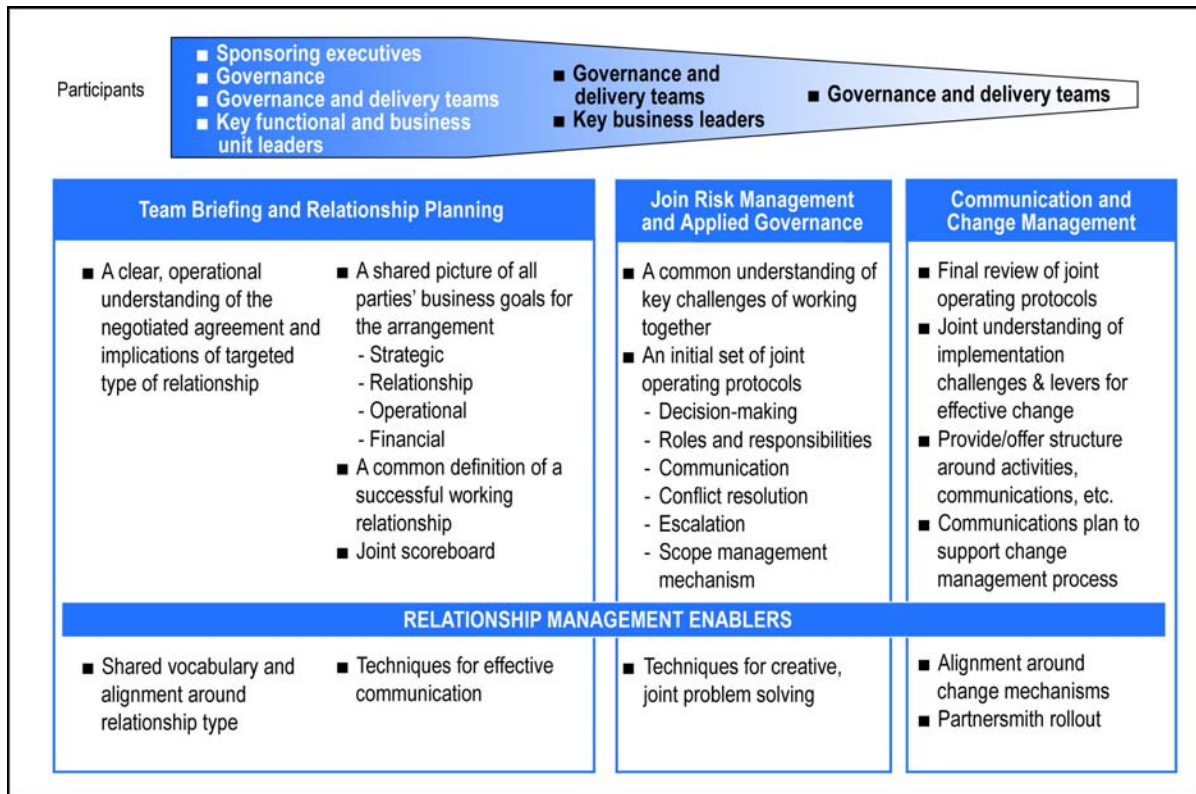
Participants

■ Sponsoring executives
■ Governance
■ Governance and delivery teams
■ Key functional and business unit leaders

■ Governance and delivery teams
■ Key business leaders

■ Governance and delivery teams

Team Briefing and Relationship Planning

■ A clear, operational understanding of the negotiated agreement and implications of targeted type of relationship

■ A shared picture of all parties' business goals for the arrangement
- Strategic
- Relationship
- Operational
- Financial
■ A common definition of a successful working relationship
■ Joint scoreboard

Join Risk Management and Applied Governance

■ A common understanding of key challenges of working together
■ An initial set of joint operating protocols
- Decision-making
- Roles and responsibilities
- Communication
- Conflict resolution
- Escalation
- Scope management mechanism

Communication and Change Management

■ Final review of joint operating protocols
■ Joint understanding of implementation challenges & levers for effective change
■ Provide/offer structure around activities, communications, etc.
■ Communications plan to support change management process

RELATIONSHIP MANAGEMENT ENABLERS

■ Shared vocabulary and alignment around relationship type

■ Techniques for effective communication

■ Techniques for creative, joint problem solving

■ Alignment around change mechanisms
■ Partnersmith rollout